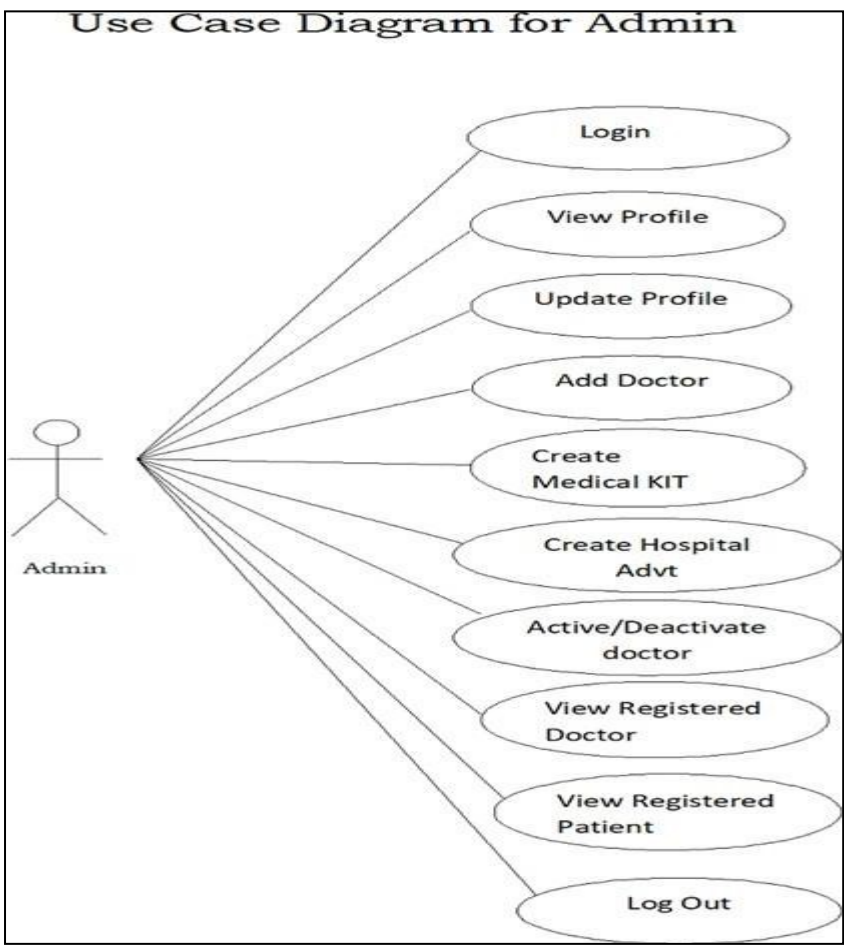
Use Case Diagram for Admin

Login

View Profile

Update Profile

Add Doctor

Create Medical KIT

Create Hospital Advt

Active/Deactivate doctor

View Registered Doctor

View Registered Patient

Log Out

Admin